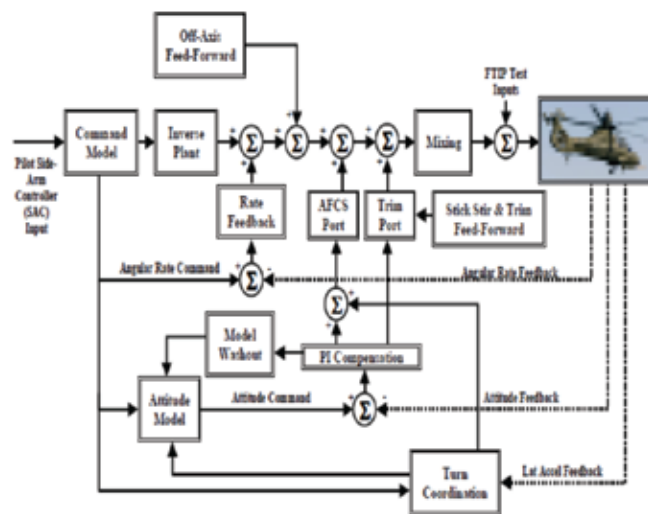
Off-Axis Feed-Forward

FTIP Test Inputs

Pilot Side-Arm Controller (SAC) Input

Command Model

Inverse Plant

$\Sigma$

$\Sigma$

$\Sigma$

$\Sigma$

Mixing

$\Sigma$

Rate Feedback

AFCS Port

Trim Port

Stick Stir & Trim Feed-Forward

Angular Rate Command

$\Sigma$

Angular Rate Feedback

$\Sigma$

Model Washout

PI Compensation

Attitude Model

Attitude Command

$\Sigma$

Attitude Feedback

Lat Accel Feedback

Turn Coordination